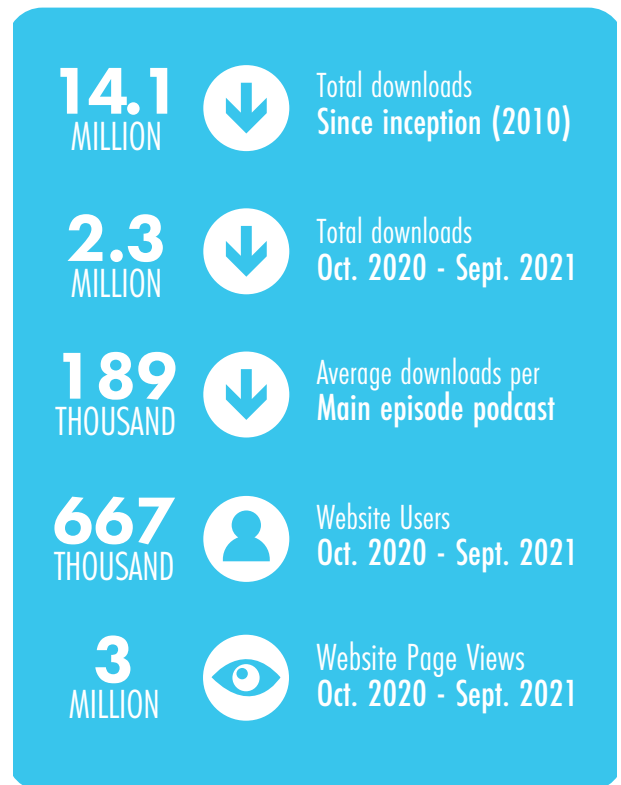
14.1
MILLION
Total downloads
Since inception (2010)

2.3
MILLION
Total downloads
Oct. 2020 - Sept. 2021

189
THOUSAND
Average downloads per
Main episode podcast

667
THOUSAND
Website Users
Oct. 2020 - Sept. 2021

3
MILLION
Website Page Views
Oct. 2020 - Sept. 2021